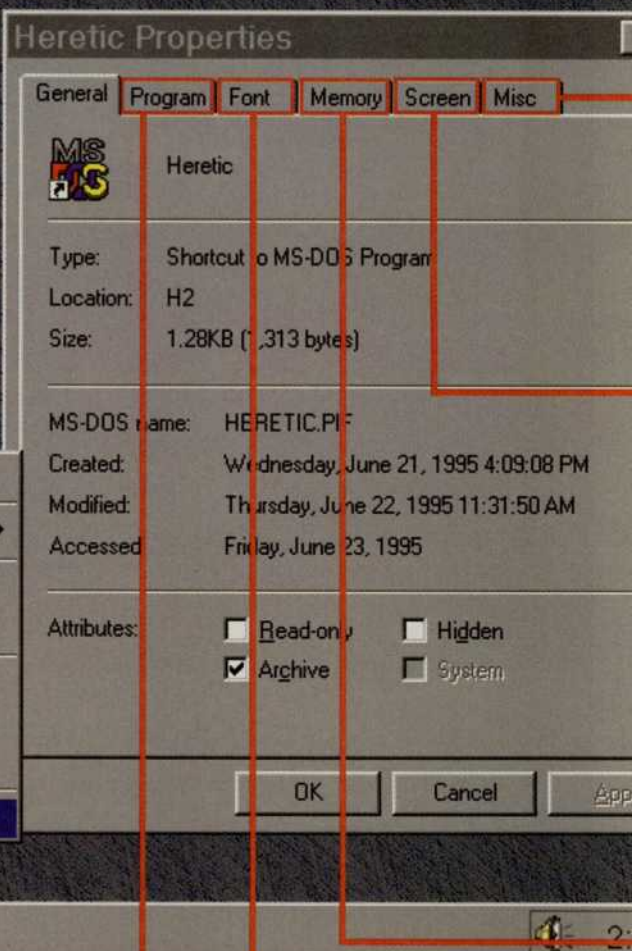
Heretic Properties

General | Program | Font | Memory | Screen | Misc

MS DOS

Heretic

Type: Shortcut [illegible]o MS-DO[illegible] Program

Location: H2

Size: 1.28KB ([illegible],313 byt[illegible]s)

MS-DOS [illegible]ame: HE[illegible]RETIC.PI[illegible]

Created: W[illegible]dnesday, June 21, 1995 4:09:08 PM

Modified: Th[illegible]ursday, Ju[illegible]e 22, 1995 11:31:50 AM

Accessed Fri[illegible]day, June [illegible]23, 1995

Attributes: Read-on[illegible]y Hidden

Archive System

OK Cancel App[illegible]

2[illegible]